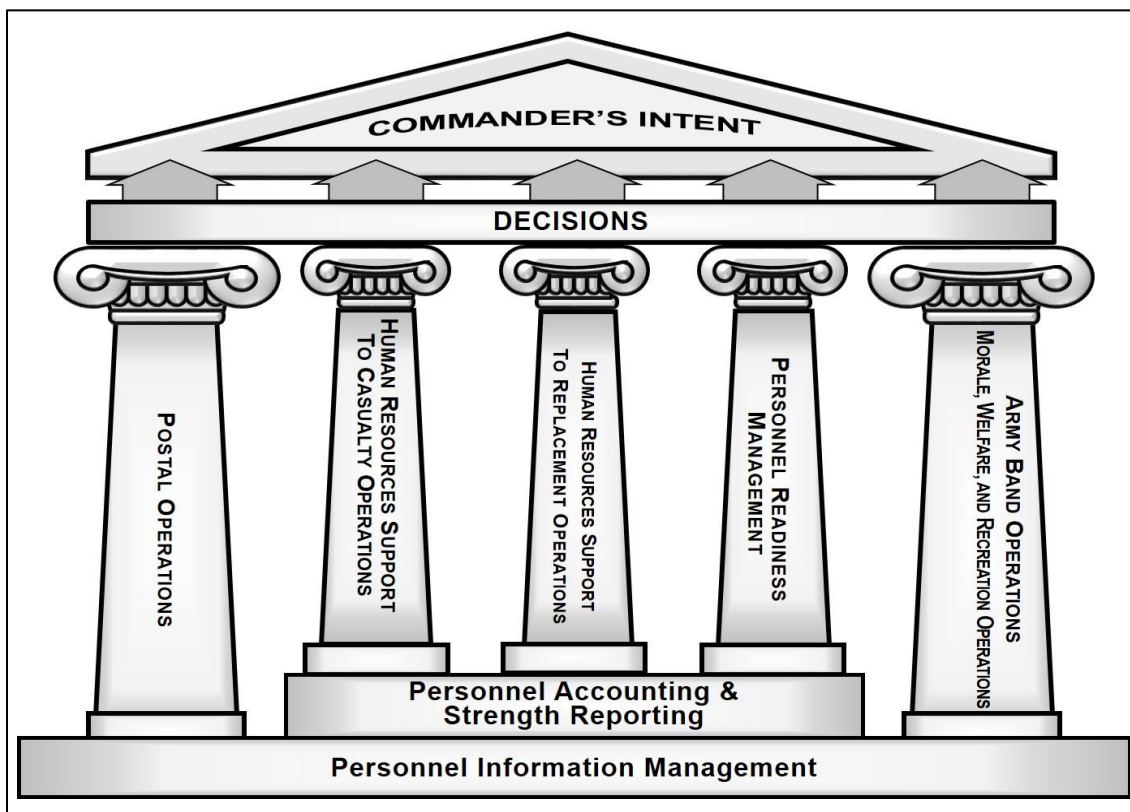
COMMANDER'S INTENT

DECISIONS

POSTAL OPERATIONS

HUMAN RESOURCES SUPPORT TO CASUALTY OPERATIONS

HUMAN RESOURCES SUPPORT TO REPLACEMENT OPERATIONS

PERSONNEL READINESS MANAGEMENT

ARMY BAND OPERATIONS MORALE, WELFARE, AND RECREATION OPERATIONS

Personnel Accounting & Strength Reporting

Personnel Information Management